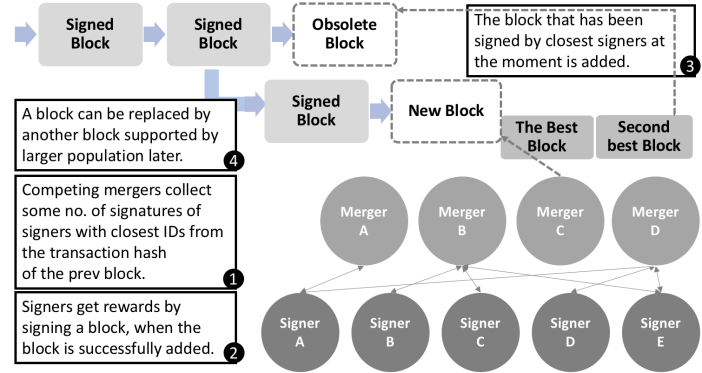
Signed Block

Signed Block

Obsolete Block

The block that has been signed by closest signers at the moment is added.

3

Signed Block

New Block

A block can be replaced by another block supported by larger population later.

4

The Best Block

Second best Block

Competing mergers collect some no. of signatures of signers with closest IDs from the transaction hash of the prev block.

1

Merger A

Merger B

Merger C

Merger D

Signers get rewards by signing a block, when the block is successfully added.

2

Signer A

Signer B

Signer C

Signer D

Signer E